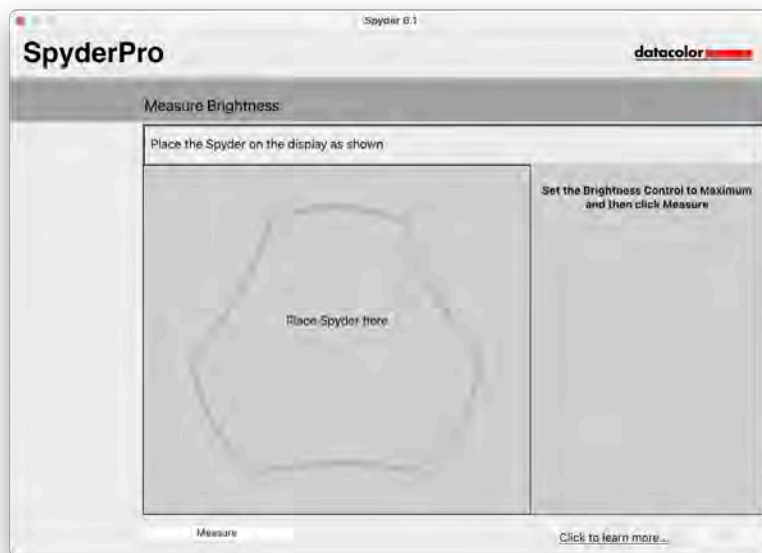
Spyder 6.1

SpyderPro

datacolor

Measure Brightness

Place the Spyder on the display as shown

Place Spyder here

Set the Brightness Control to Maximum and then click Measure

Measure

Click to learn more...